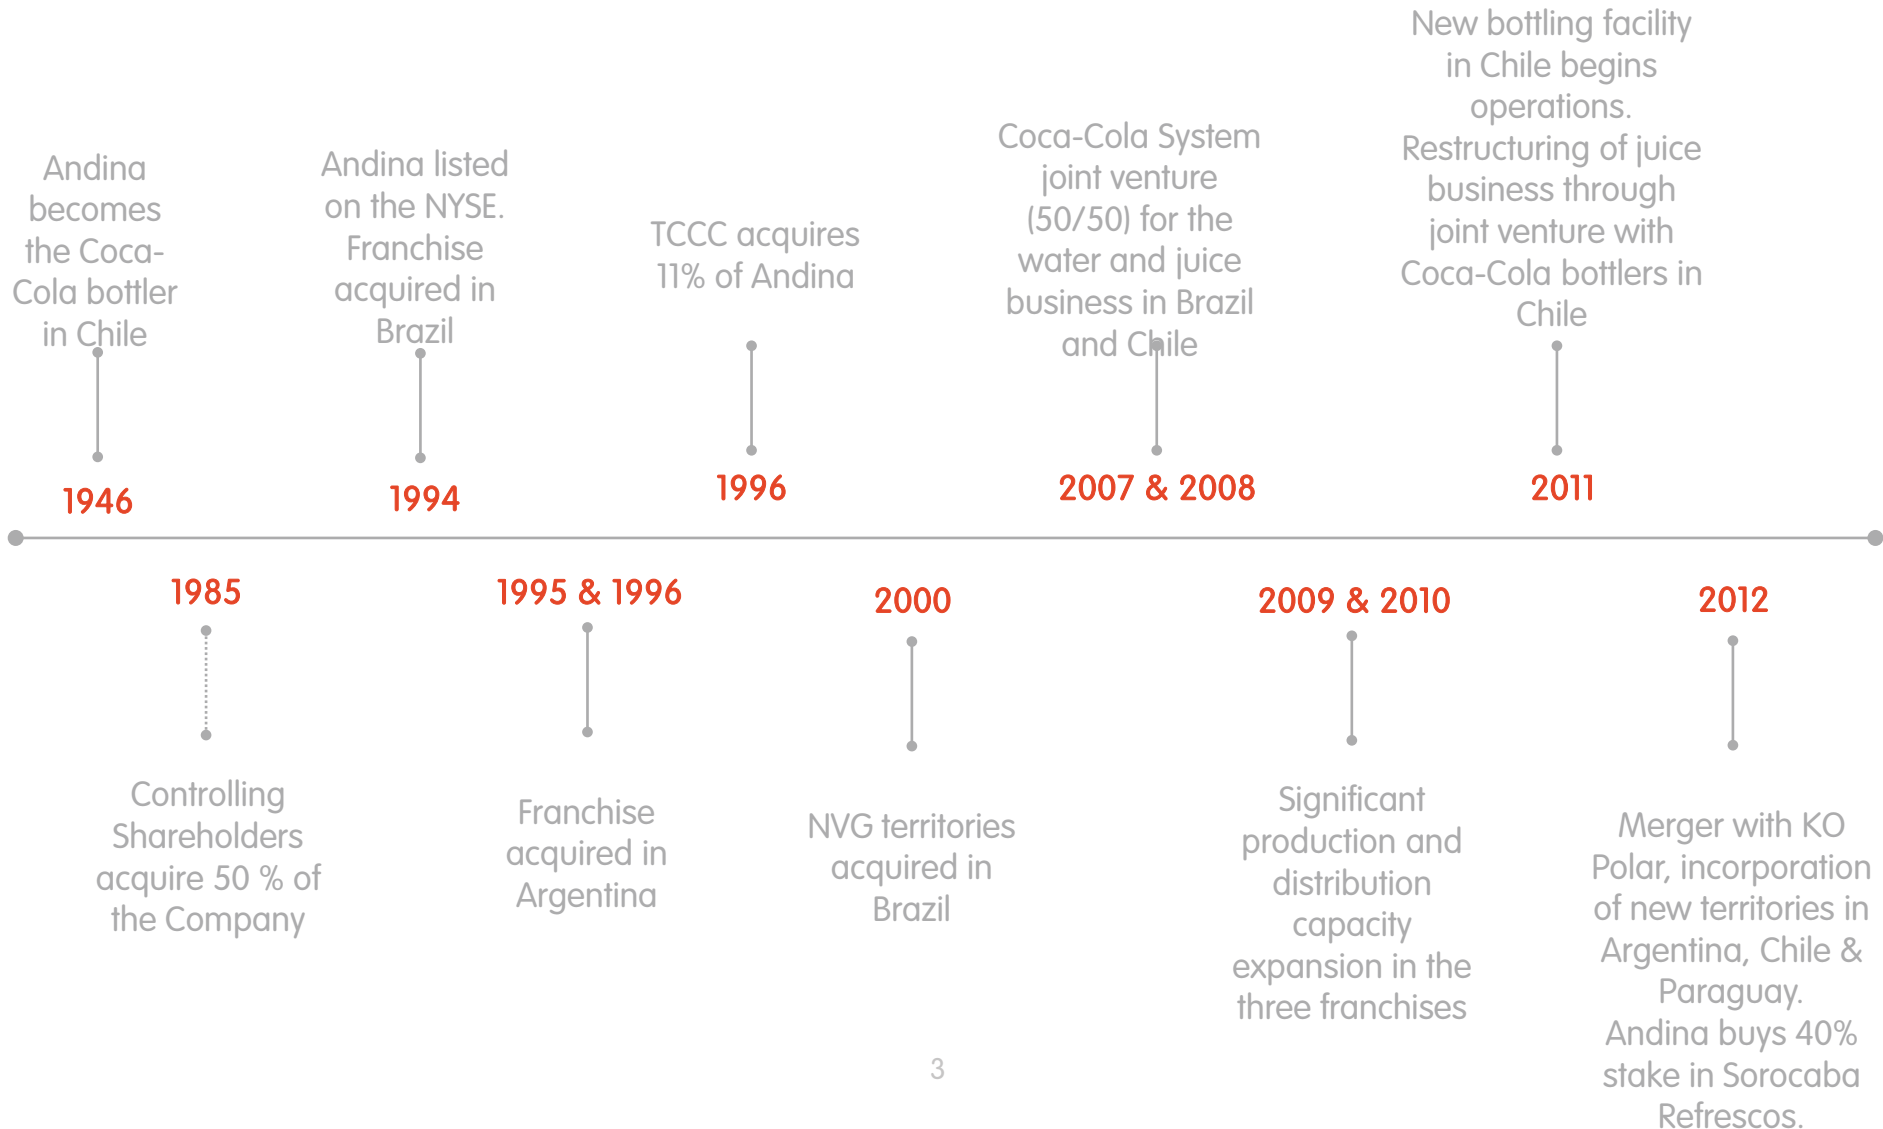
Andina becomes the Coca-Cola bottler in Chile

1946

Andina listed on the NYSE. Franchise acquired in Brazil

1994

TCCC acquires 11% of Andina

1996

Coca-Cola System joint venture (50/50) for the water and juice business in Brazil and Chile

2007 & 2008

New bottling facility in Chile begins operations. Restructuring of juice business through joint venture with Coca-Cola bottlers in Chile

2011

1985

Controlling Shareholders acquire 50 % of the Company

1995 & 1996

Franchise acquired in Argentina

2000

NVG territories acquired in Brazil

2009 & 2010

Significant production and distribution capacity expansion in the three franchises

2012

Merger with KO Polar, incorporation of new territories in Argentina, Chile & Paraguay. Andina buys 40% stake in Sorocaba Refrescos.

3